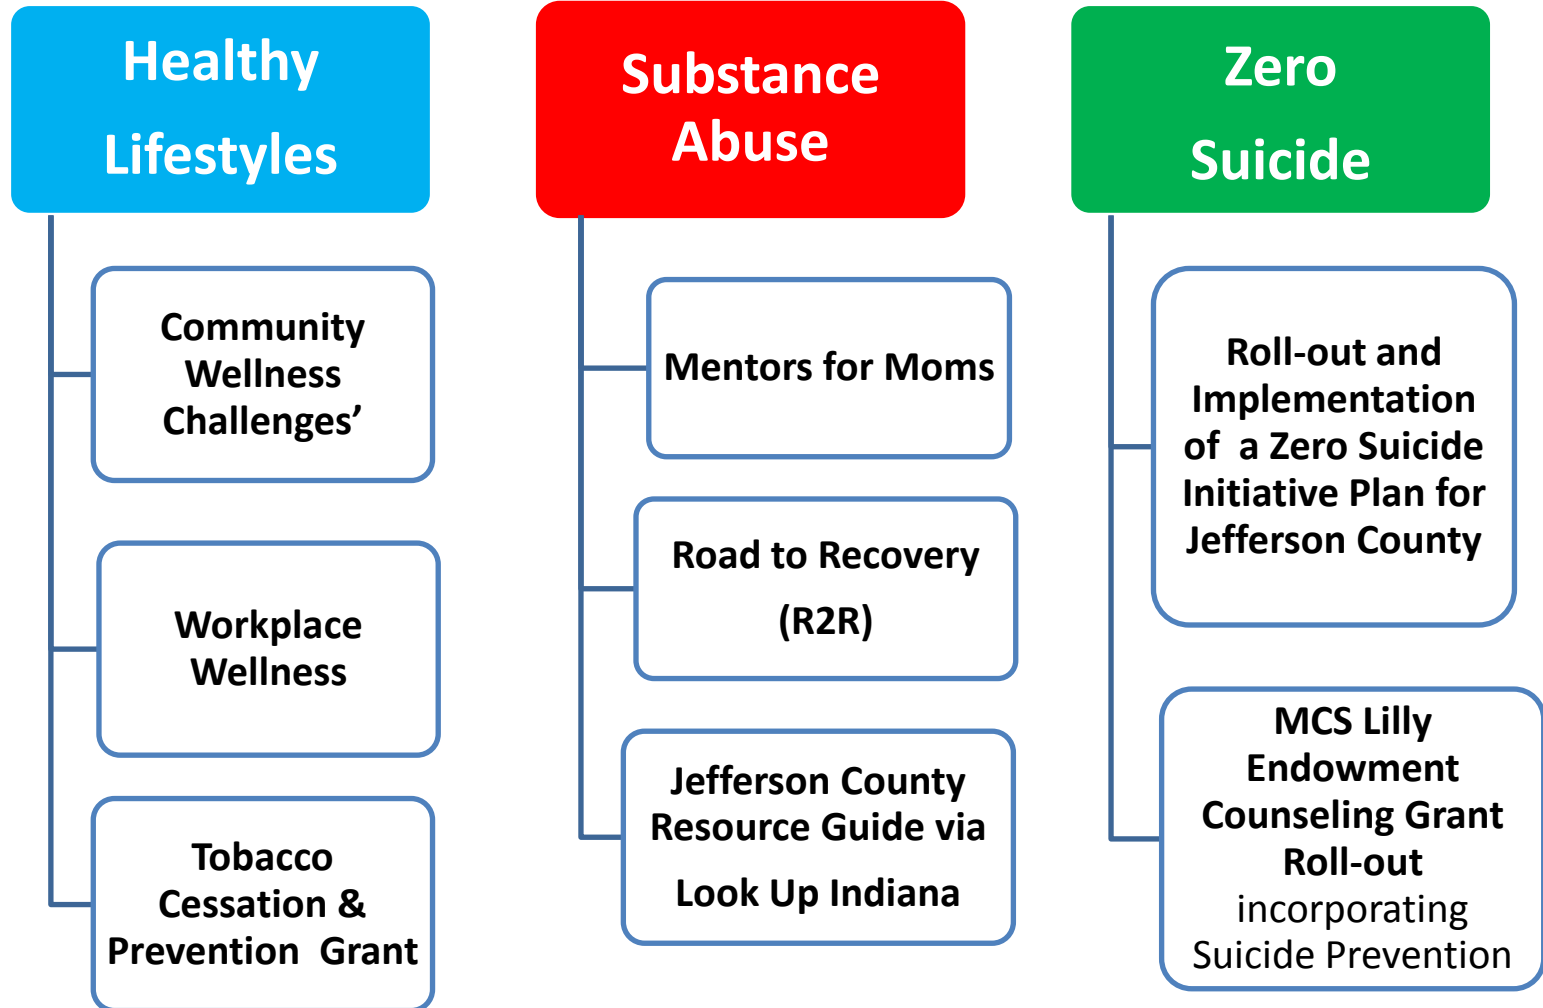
Healthy Lifestyles

Community Wellness Challenges’

Workplace Wellness

Tobacco Cessation & Prevention Grant

Substance Abuse

Mentors for Moms

Road to Recovery (R2R)

Jefferson County Resource Guide via Look Up Indiana

Zero Suicide

Roll-out and Implementation of a Zero Suicide Initiative Plan for Jefferson County

MCS Lilly Endowment Counseling Grant Roll-out incorporating Suicide Prevention